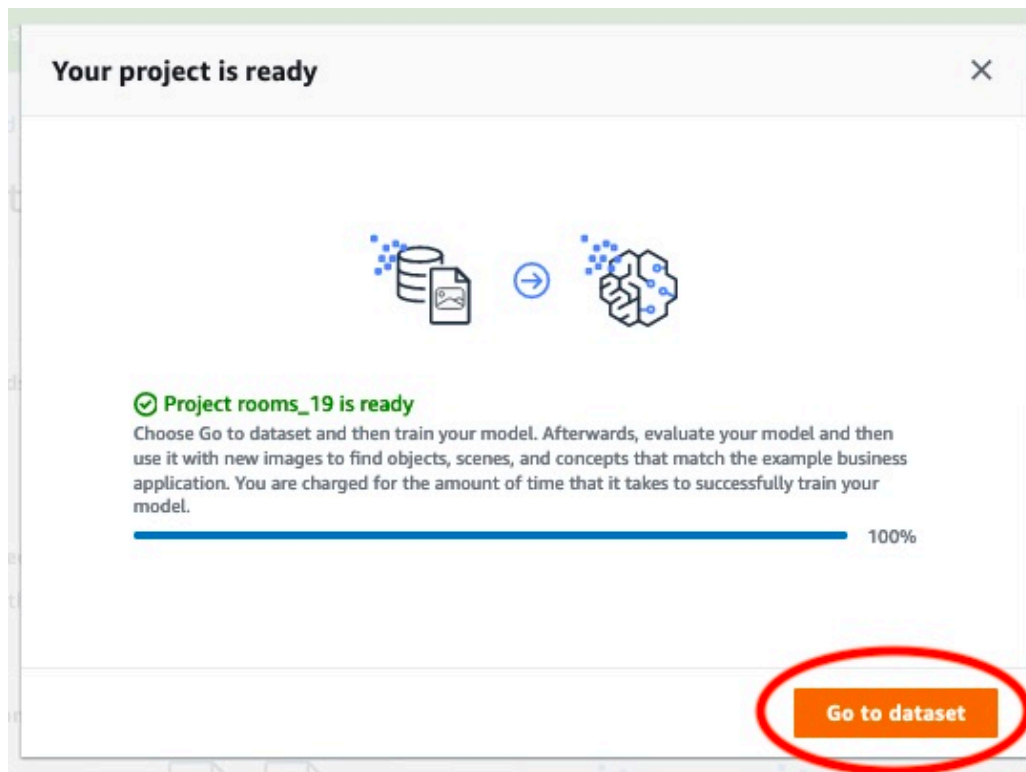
Your project is ready

×

Project rooms_19 is ready

Choose Go to dataset and then train your model. Afterwards, evaluate your model and then use it with new images to find objects, scenes, and concepts that match the example business application. You are charged for the amount of time that it takes to successfully train your model.

100%

Go to dataset